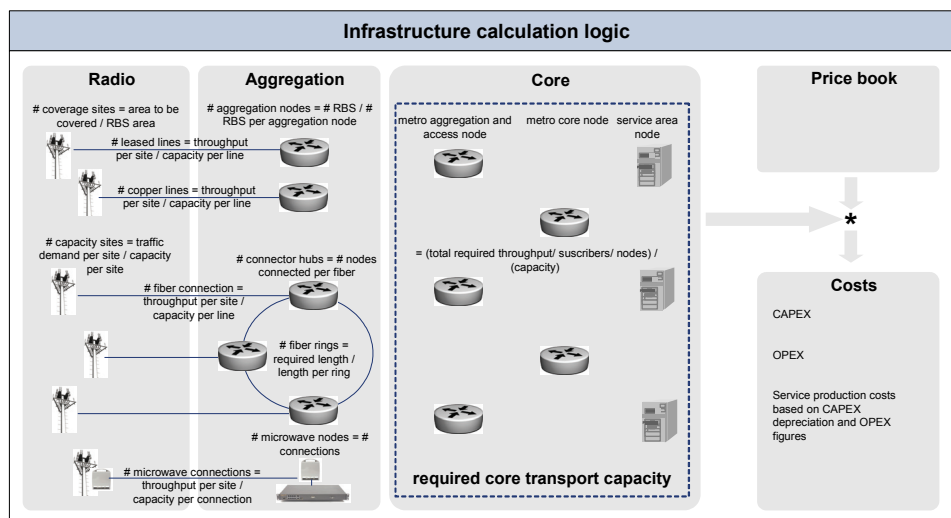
Infrastructure calculation logic

Radio

# coverage sites = area to be covered / RBS area

# leased lines = throughput per site / capacity per line

# copper lines = throughput per site / capacity per line

# capacity sites = traffic demand per site / capacity per site

# fiber connection = throughput per site / capacity per line

# microwave connections = throughput per site / capacity per connection

Aggregation

# aggregation nodes = # RBS / # RBS per aggregation node

# connector hubs = # nodes connected per fiber

# fiber rings = required length / length per ring

# microwave nodes = # connections

Core

metro aggregation and access node

metro core node

service area node

= (total required throughput/ suscribers/ nodes) / (capacity)

required core transport capacity

Price book

*

Costs

CAPEX

OPEX

Service production costs based on CAPEX depreciation and OPEX figures